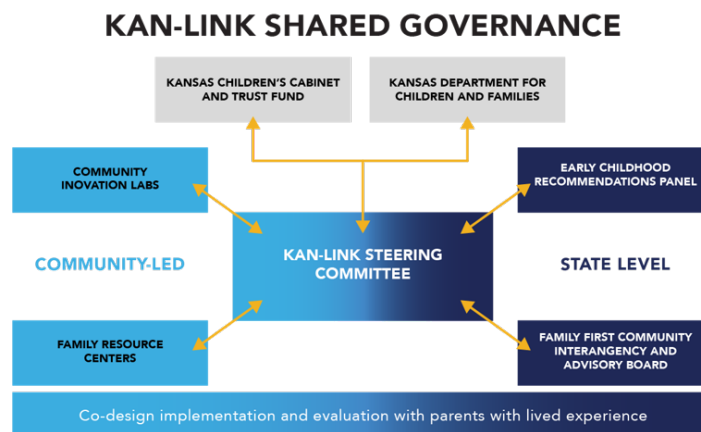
KAN-LINK SHARED GOVERNANCE

KANSAS CHILDREN'S CABINET AND TRUST FUND

KANSAS DEPARTMENT FOR CHILDREN AND FAMILIES

COMMUNITY INOVATION LABS

EARLY CHILDHOOD RECOMMENDATIONS PANEL

COMMUNITY-LED

KAN-LINK STEERING COMMITTEE

STATE LEVEL

FAMILY RESOURCE CENTERS

FAMILY FIRST COMMUNITY INTERANGENCY AND ADVISORY BOARD

Co-design implementation and evaluation with parents with lived experience